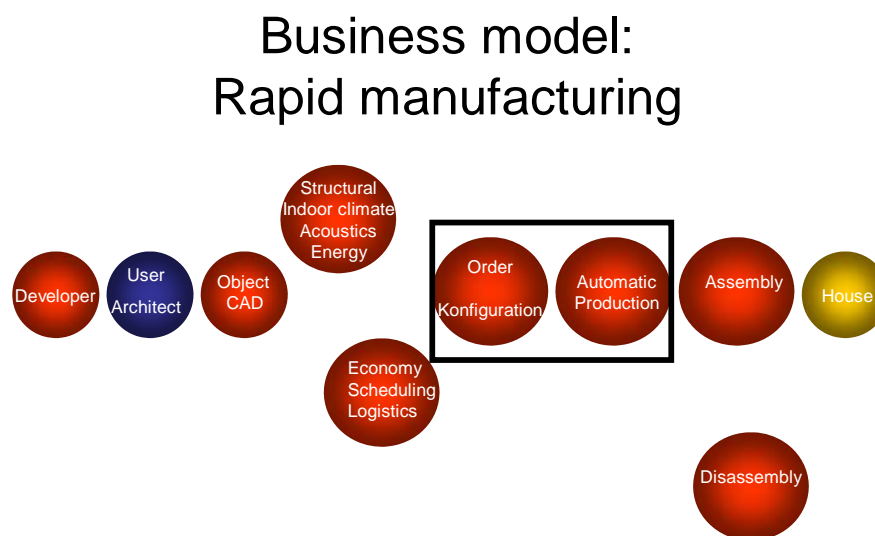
Business model:
Rapid manufacturing

Structural
Indoor climate
Acoustics
Energy

Developer

User
Architect

Object
CAD

Order
Konfiguration

Automatic
Production

Assembly

House

Economy
Scheduling
Logistics

Disassembly